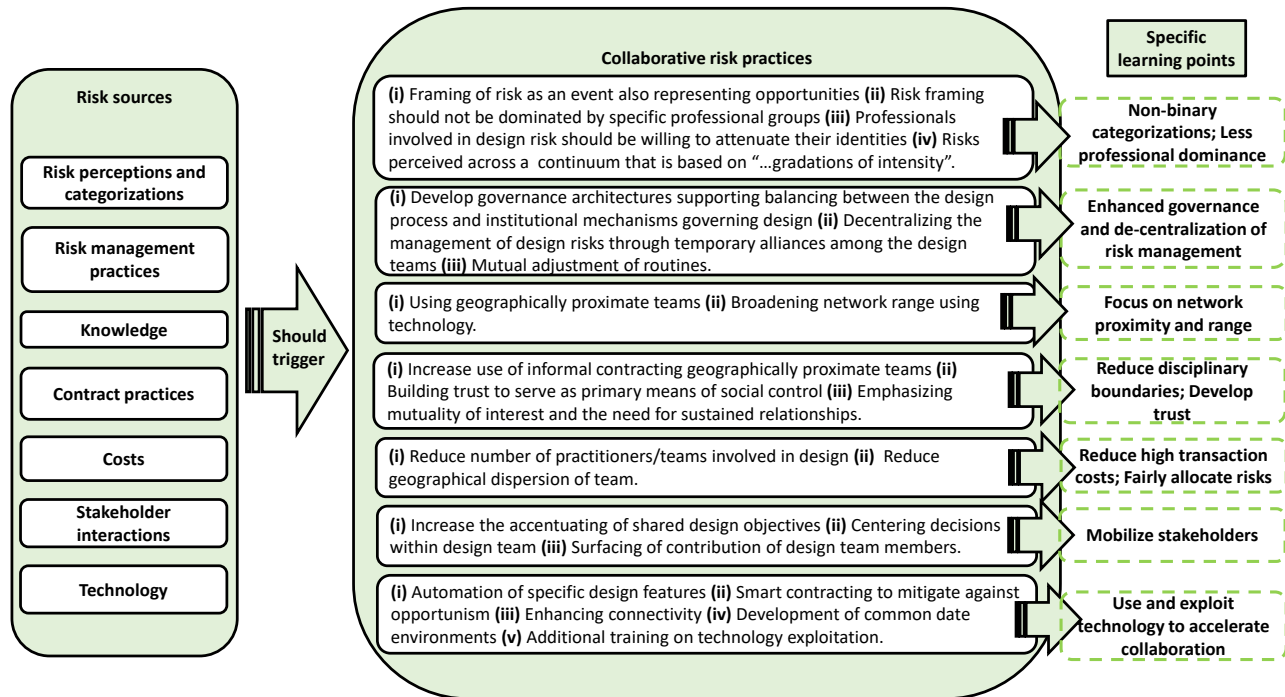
Risk sources

Risk perceptions and categorizations

Risk management practices

Knowledge

Contract practices

Costs

Stakeholder interactions

Technology

Should trigger

Collaborative risk practices

(i) Framing of risk as an event also representing opportunities (ii) Risk framing should not be dominated by specific professional groups (iii) Professionals involved in design risk should be willing to attenuate their identities (iv) Risks perceived across a continuum that is based on "…gradations of intensity".

(i) Develop governance architectures supporting balancing between the design process and institutional mechanisms governing design (ii) Decentralizing the management of design risks through temporary alliances among the design teams (iii) Mutual adjustment of routines.

(i) Using geographically proximate teams (ii) Broadening network range using technology.

(i) Increase use of informal contracting geographically proximate teams (ii) Building trust to serve as primary means of social control (iii) Emphasizing mutuality of interest and the need for sustained relationships.

(i) Reduce number of practitioners/teams involved in design (ii) Reduce geographical dispersion of team.

(i) Increase the accentuating of shared design objectives (ii) Centering decisions within design team (iii) Surfacing of contribution of design team members.

(i) Automation of specific design features (ii) Smart contracting to mitigate against opportunism (iii) Enhancing connectivity (iv) Development of common date environments (v) Additional training on technology exploitation.

Specific learning points

Non-binary categorizations; Less professional dominance

Enhanced governance and de-centralization of risk management

Focus on network proximity and range

Reduce disciplinary boundaries; Develop trust

Reduce high transaction costs; Fairly allocate risks

Mobilize stakeholders

Use and exploit technology to accelerate collaboration